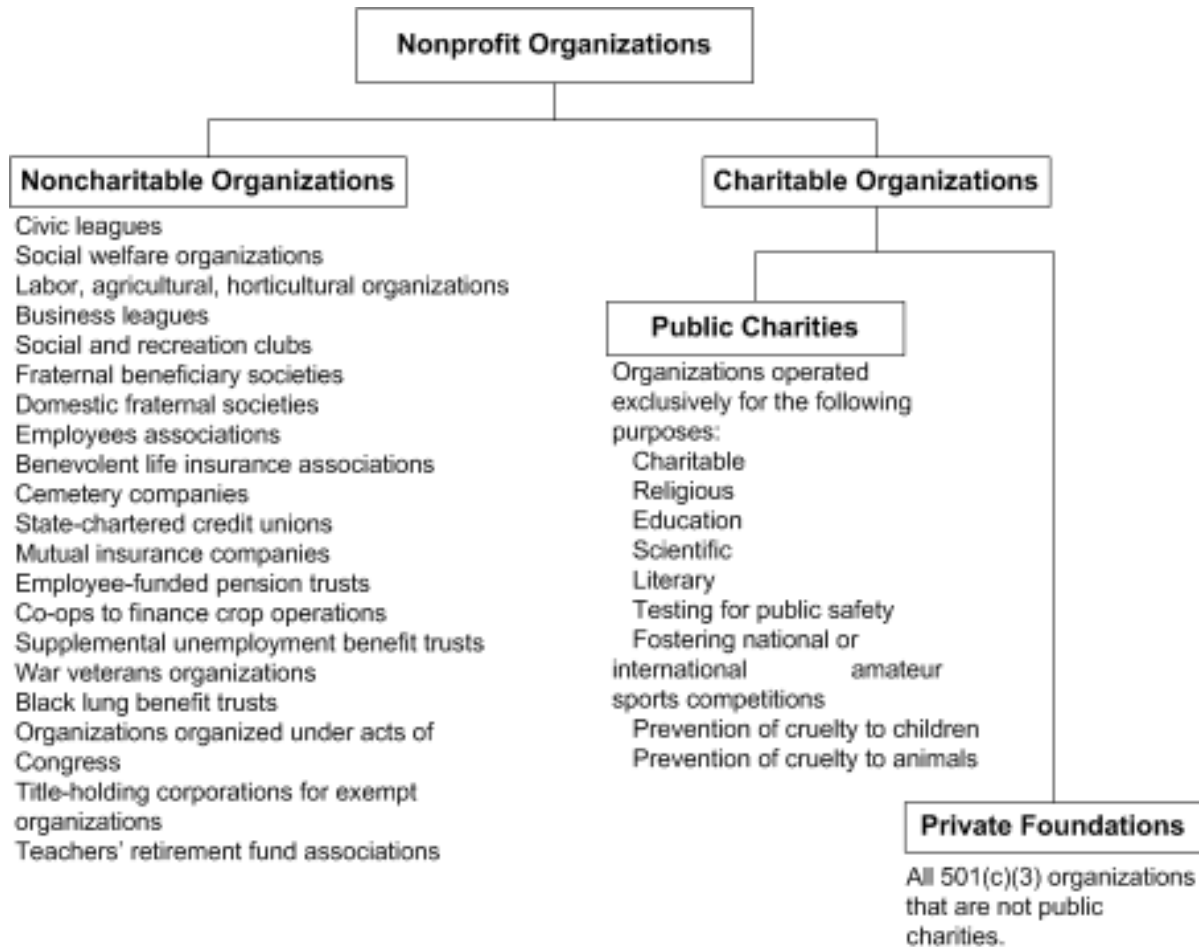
Nonprofit Organizations

Noncharitable Organizations

Civic leagues
Social welfare organizations
Labor, agricultural, horticultural organizations
Business leagues
Social and recreation clubs
Fraternal beneficiary societies
Domestic fraternal societies
Employees associations
Benevolent life insurance associations
Cemetery companies
State-chartered credit unions
Mutual insurance companies
Employee-funded pension trusts
Co-ops to finance crop operations
Supplemental unemployment benefit trusts
War veterans organizations
Black lung benefit trusts
Organizations organized under acts of Congress
Title-holding corporations for exempt organizations
Teachers' retirement fund associations

Charitable Organizations

Public Charities

Organizations operated exclusively for the following purposes:
Charitable
Religious
Education
Scientific
Literary
Testing for public safety
Fostering national or international amateur sports competitions
Prevention of cruelty to children
Prevention of cruelty to animals

Private Foundations

All 501(c)(3) organizations that are not public charities.